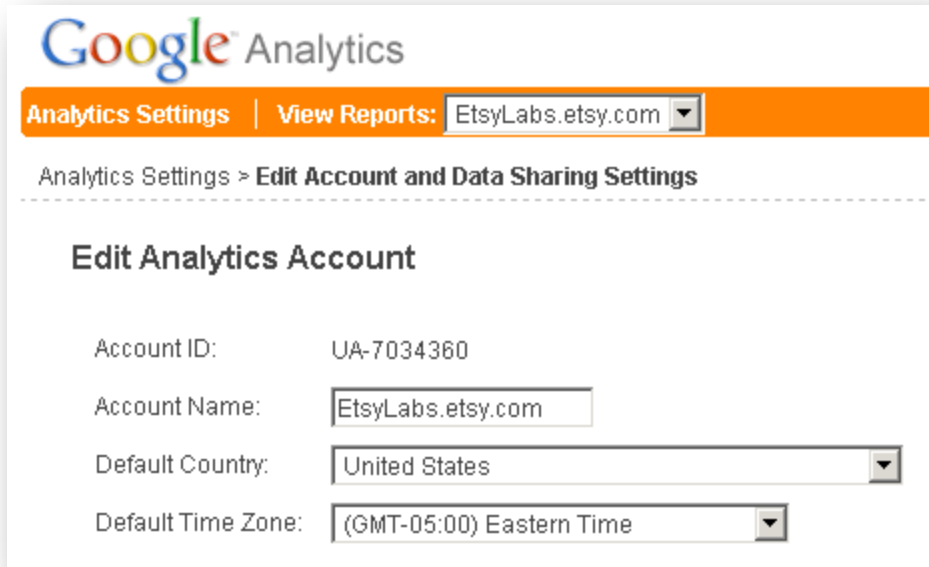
Google Analytics

Analytics Settings | View Reports: EtsyLabs.etsy.com

Analytics Settings > Edit Account and Data Sharing Settings

Edit Analytics Account

Account ID: UA-7034360

Account Name: EtsyLabs.etsy.com

Default Country: United States

Default Time Zone: (GMT-05:00) Eastern Time